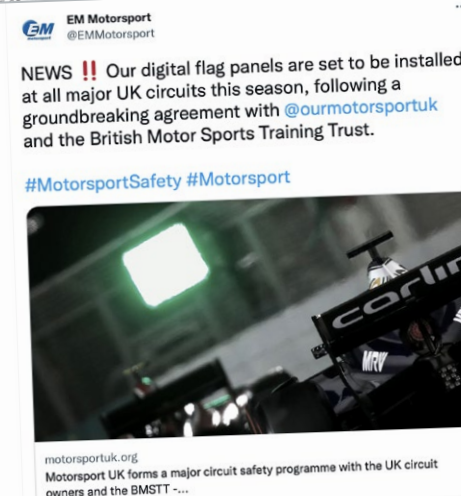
EM Motorsport
@EMMotorsport

NEWS ‼️ Our digital flag panels are set to be installed at all major UK circuits this season, following a groundbreaking agreement with @ourmotorsportuk and the British Motor Sports Training Trust.

#MotorsportSafety #Motorsport

carlin

MRW

motorsportuk.org
Motorsport UK forms a major circuit safety programme with the UK circuit owners and the BMSTT -...